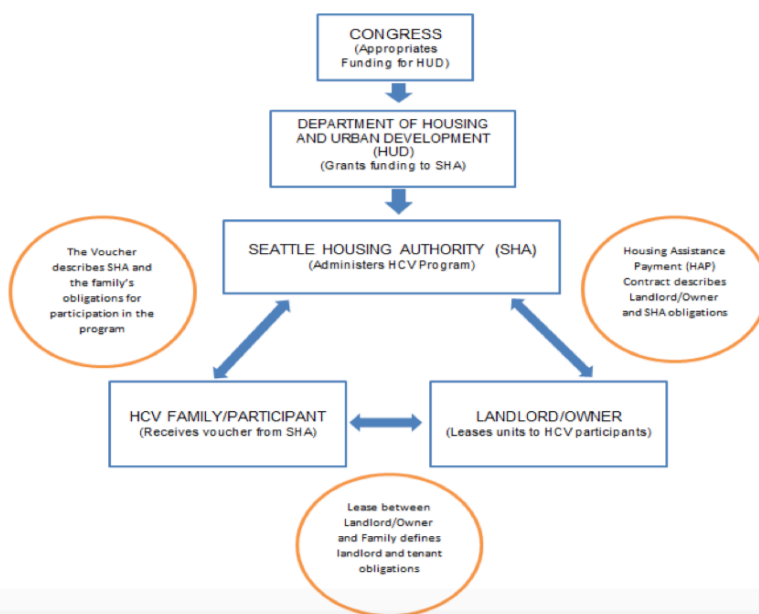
CONGRESS
(Appropriates Funding for HUD)

DEPARTMENT OF HOUSING AND URBAN DEVELOPMENT (HUD)
(Grants funding to SHA)

The Voucher describes SHA and the family's obligations for participation in the program

SEATTLE HOUSING AUTHORITY (SHA)
(Administers HCV Program)

Housing Assistance Payment (HAP) Contract describes Landlord/Owner and SHA obligations

HCV FAMILY/PARTICIPANT
(Receives voucher from SHA)

LANDLORD/OWNER
(Leases units to HCV participants)

Lease between Landlord/Owner and Family defines landlord and tenant obligations